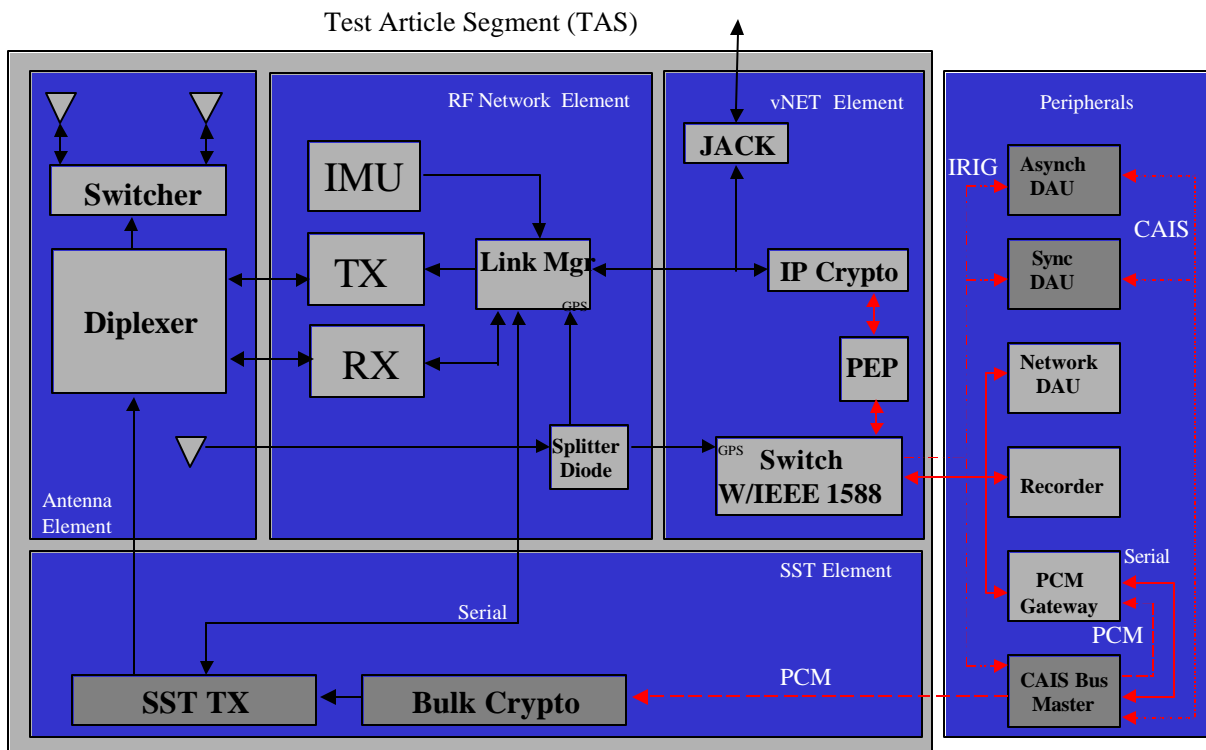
Test Article Segment (TAS)

Switcher

Diplexer

Antenna Element

RF Network Element

IMU

TX

RX

Link Mgr

GPS

Splitter Diode

vNET Element

JACK

IP Crypto

PEP

GPS

Switch W/IEEE 1588

Peripherals

IRIG

Asynch DAU

CAIS

Sync DAU

Network DAU

Recorder

Serial

PCM Gateway

PCM

CAIS Bus Master

SST Element

Serial

PCM

SST TX

Bulk Crypto